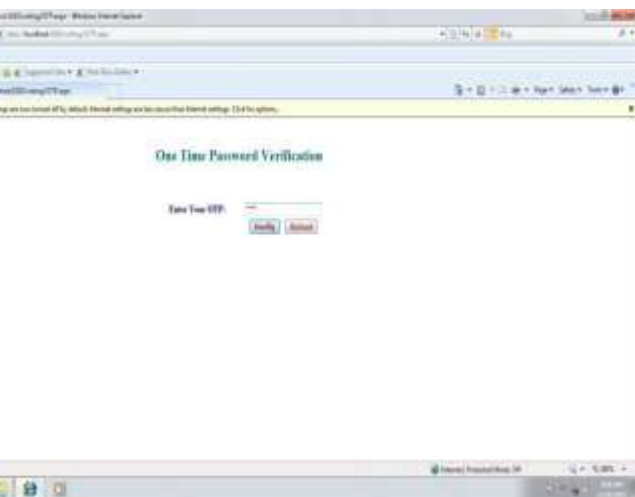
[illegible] - Windows Internet Explorer

http://localhost/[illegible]

Suggested Sites ▾ Web Slice Gallery ▾

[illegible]

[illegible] Click for options...

One Time Password Verification

Enter Your OTP:

Verify Refresh

Internet | Protected Mode: Off

100%